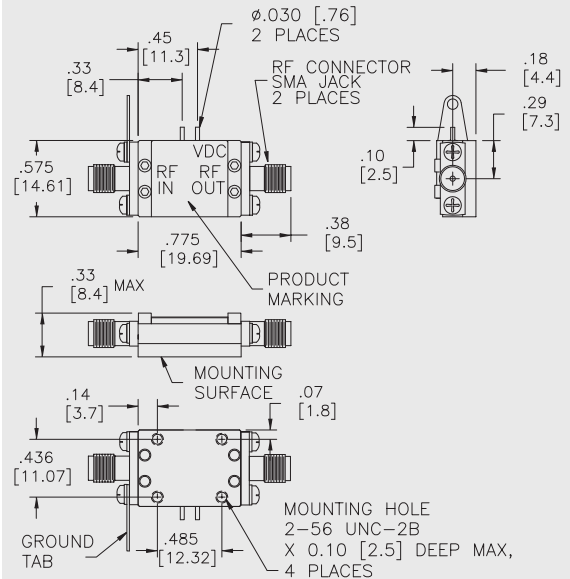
ø.030 [.76]
2 PLACES

.45
[11.3]

.33
[8.4]

RF CONNECTOR
SMA JACK
2 PLACES

.18
[4.4]

.29
[7.3]

VDC

.575
[14.61]

RF
IN

RF
OUT

.10
[2.5]

.38
[9.5]

.775
[19.69]

PRODUCT
MARKING

.33
[8.4] MAX

MOUNTING
SURFACE

.14
[3.7]

.07
[1.8]

.436
[11.07]

MOUNTING HOLE
2–56 UNC–2B
X 0.10 [2.5] DEEP MAX,
4 PLACES

GROUND
TAB

.485
[12.32]